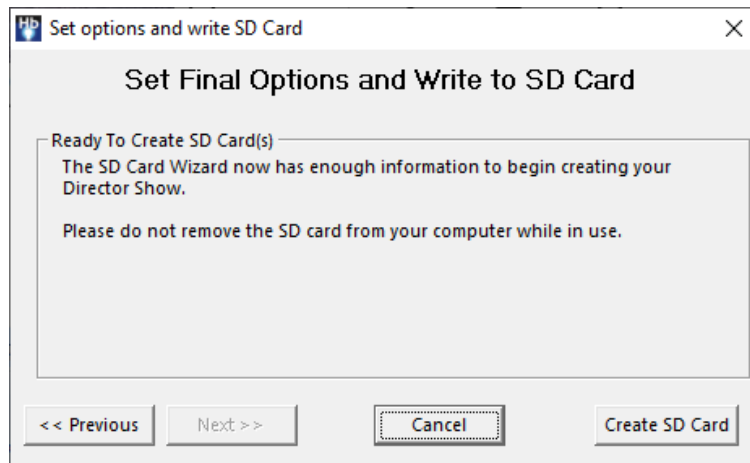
Set options and write SD Card

×

Set Final Options and Write to SD Card

Ready To Create SD Card(s)

The SD Card Wizard now has enough information to begin creating your Director Show.

Please do not remove the SD card from your computer while in use.

<< Previous

Next >>

Cancel

Create SD Card